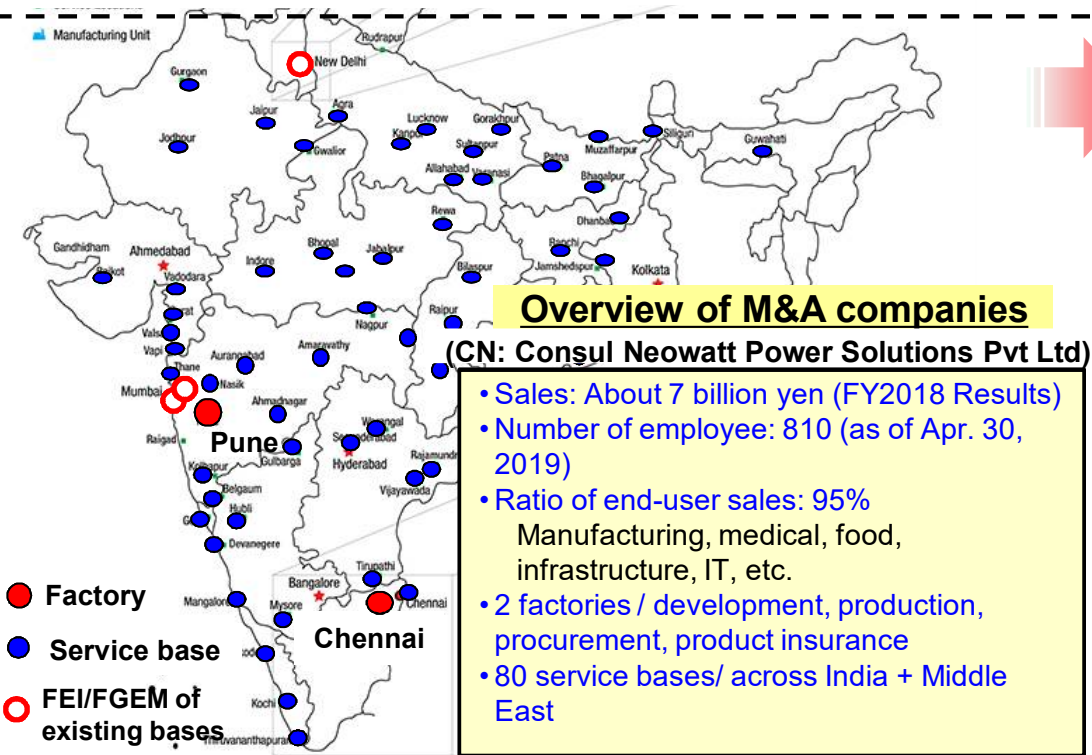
Manufacturing Unit

New Delhi
Rudrapur
Gurgaon
Jaipur
Agra
Lucknow
Gorakhpur
Kanpur
Sultanpur
Jodhpur
Gwalior
Allahabad
Varanasi
Patna
Muzaffarpur
Siliguri
Guwahati
Bhagalpur
Dhanbad
Rewa
Gandhidham
Ahmedabad
Rajkot
Vadodara
Indore
Bhopal
Jabalpur
Ranchi
Jamshedpur
Kolkata
Bilaspur
Raipur
Nagpur
Valsad
Vapi
Thane
Mumbai
Nasik
Aurangabad
Amaravathy
Ahmednagar
Raigad
Pune
Kolhapur
Gulbarga
Secunderabad
Warangal
Hyderabad
Rajamundry
Vijayawada
Belgaum
Hubli
Devanegere
Tirupathi
Bangalore
Mangalore
Mysore
Chennai
Kochi
Thiruvananthapuram

Factory
Service base
FEI/FGEM of existing bases

Overview of M&A companies
(CN: Consul Neowatt Power Solutions Pvt Ltd)

• Sales: About 7 billion yen (FY2018 Results)
• Number of employee: 810 (as of Apr. 30, 2019)
• Ratio of end-user sales: 95%
Manufacturing, medical, food, infrastructure, IT, etc.
• 2 factories / development, production, procurement, product insurance
• 80 service bases/ across India + Middle East